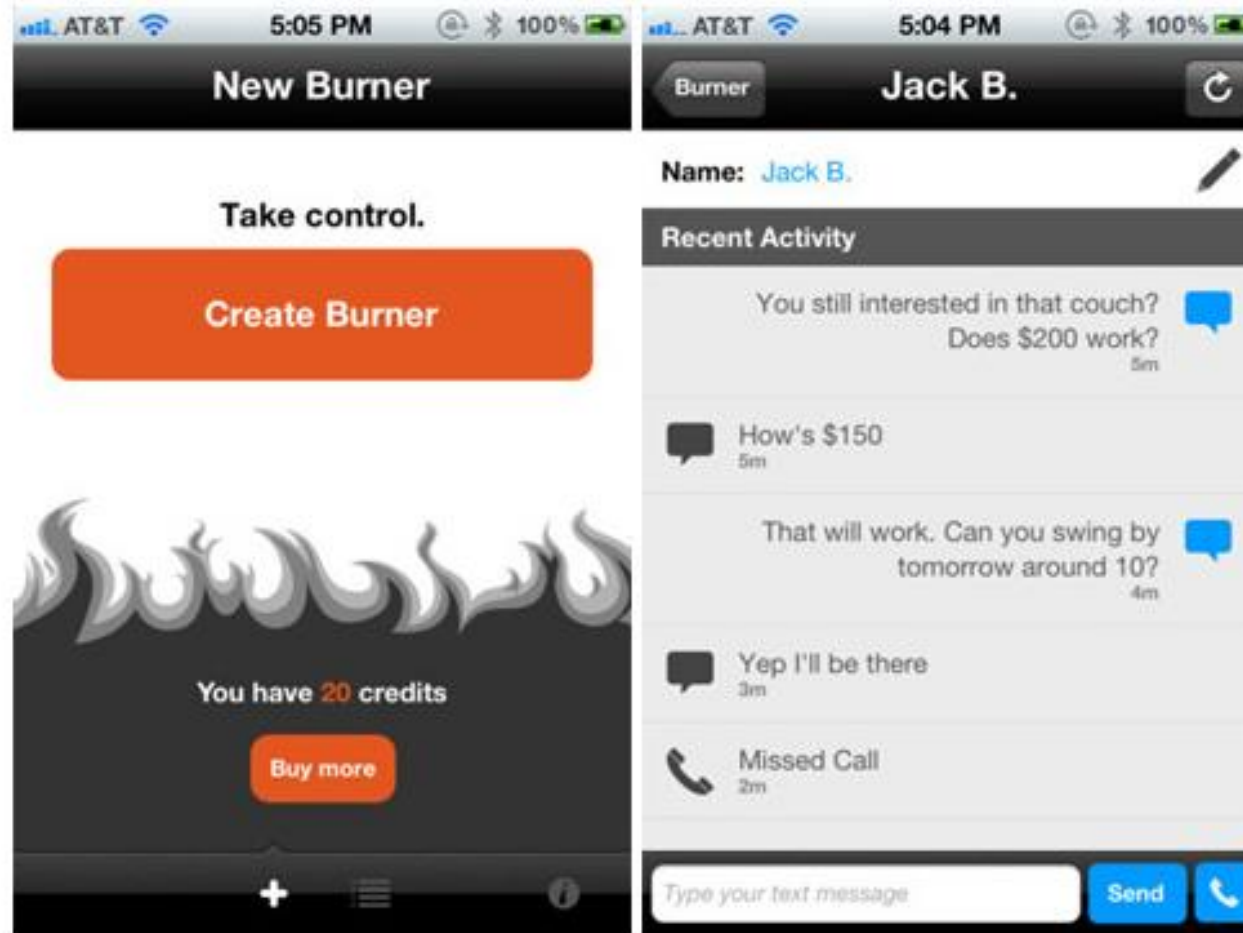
AT&T 5:05 PM 100%

New Burner

Take control.

Create Burner

You have 20 credits

Buy more

AT&T 5:04 PM 100%

Burner

Jack B.

Name: Jack B.

Recent Activity

You still interested in that couch? Does $200 work?
5m

How's $150
5m

That will work. Can you swing by tomorrow around 10?
4m

Yep I'll be there
3m

Missed Call
2m

Type your text message

Send